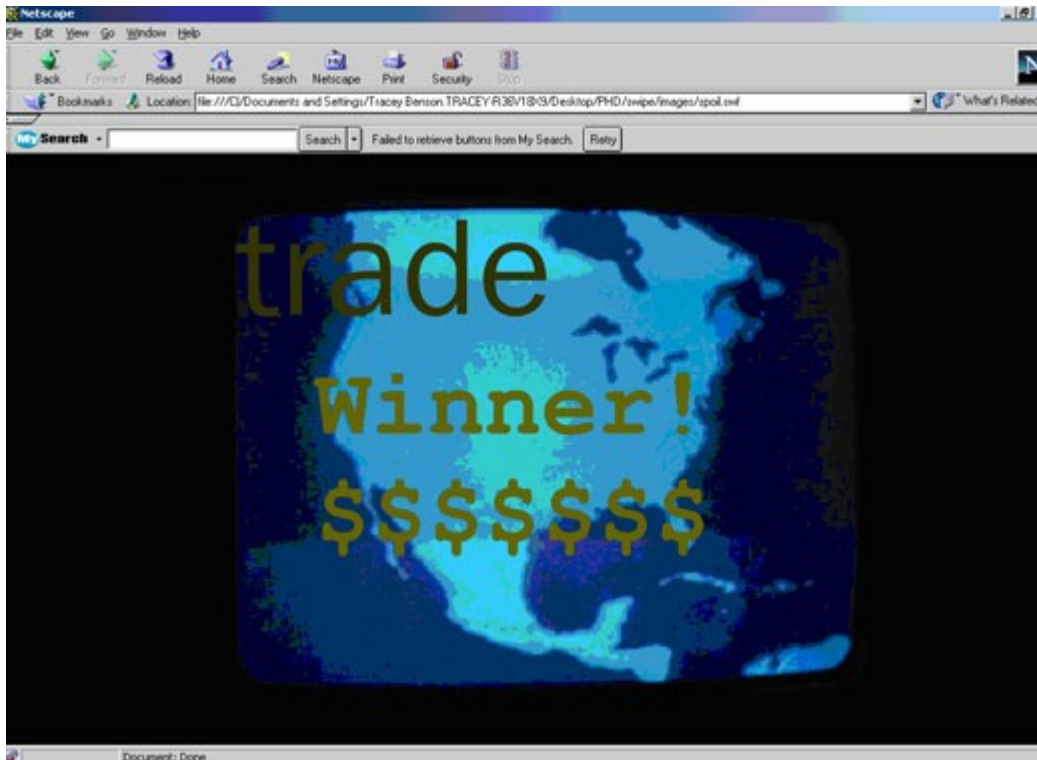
Netscape

File Edit View Go Window Help

Back Forward Reload Home Search Netscape Print Security Stop

Bookmarks Location: file:///C|/Documents and Settings/Tracey Benson.TRACEY-R38V18X9/Desktop/PHD/swipe/images/spoil.swf

What's Related

My Search Search Failed to retrieve buttons from My Search. Retry

trade

Winner!

$$$$$$$

Document: Done